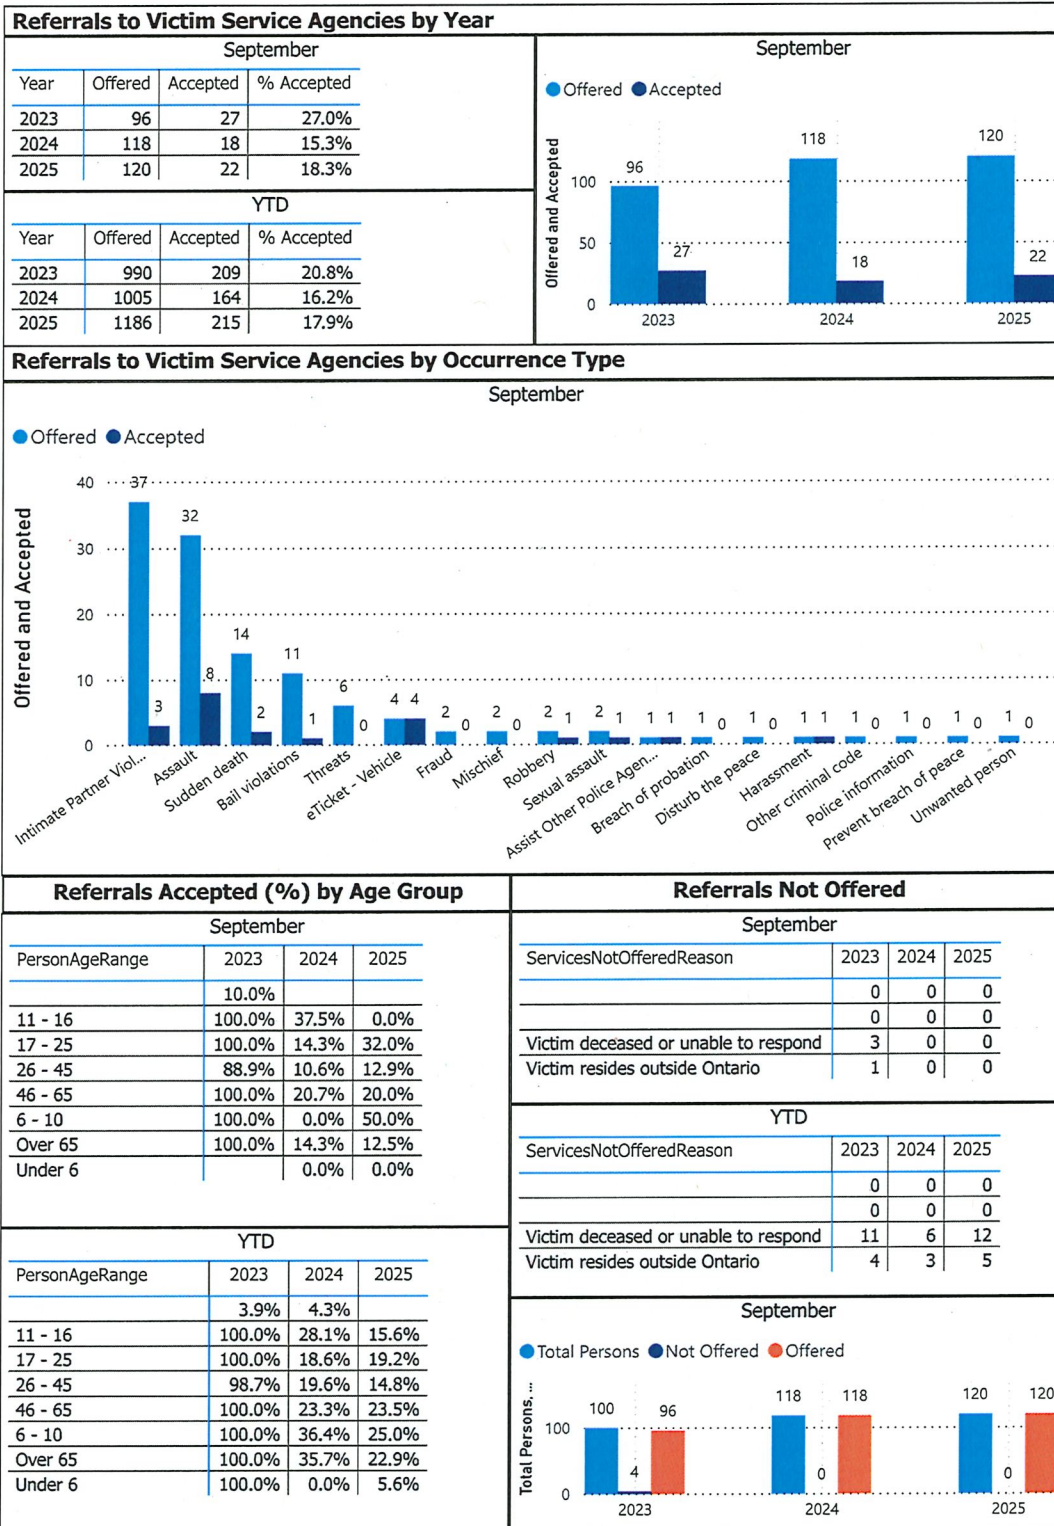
Referrals to Victim Service Agencies by Year

September

| Year | Offered | Accepted | % Accepted |
|---|---|---|---|
| 2023 | 96 | 27 | 27.0% |
| 2024 | 118 | 18 | 15.3% |
| 2025 | 120 | 22 | 18.3% |

YTD

| Year | Offered | Accepted | % Accepted |
|---|---|---|---|
| 2023 | 990 | 209 | 20.8% |
| 2024 | 1005 | 164 | 16.2% |
| 2025 | 1186 | 215 | 17.9% |

September

Offered Accepted

Offered and Accepted

100
50
0

96 27 118 18 120 22

2023 2024 2025

Referrals to Victim Service Agencies by Occurrence Type

September

Offered Accepted

Offered and Accepted

40
30
20
10
0

37 3 32 8 14 2 11 1 6 0 4 4 2 0 2 0 2 1 2 1 1 1 1 0 1 0 1 1 1 0 1 0 1 0 1 0

Intimate Partner Viol... Assault Sudden death Bail violations Threats eTicket - Vehicle Fraud Mischief Robbery Sexual assault Assist Other Police Agen... Breach of probation Disturb the peace Harassment Other criminal code Police information Prevent breach of peace Unwanted person

Referrals Accepted (%) by Age Group

September

| PersonAgeRange | 2023 | 2024 | 2025 |
|---|---|---|---|
| | 10.0% | | |
| 11 - 16 | 100.0% | 37.5% | 0.0% |
| 17 - 25 | 100.0% | 14.3% | 32.0% |
| 26 - 45 | 88.9% | 10.6% | 12.9% |
| 46 - 65 | 100.0% | 20.7% | 20.0% |
| 6 - 10 | 100.0% | 0.0% | 50.0% |
| Over 65 | 100.0% | 14.3% | 12.5% |
| Under 6 | | 0.0% | 0.0% |

YTD

| PersonAgeRange | 2023 | 2024 | 2025 |
|---|---|---|---|
| | 3.9% | 4.3% | |
| 11 - 16 | 100.0% | 28.1% | 15.6% |
| 17 - 25 | 100.0% | 18.6% | 19.2% |
| 26 - 45 | 98.7% | 19.6% | 14.8% |
| 46 - 65 | 100.0% | 23.3% | 23.5% |
| 6 - 10 | 100.0% | 36.4% | 25.0% |
| Over 65 | 100.0% | 35.7% | 22.9% |
| Under 6 | 100.0% | 0.0% | 5.6% |

Referrals Not Offered

September

| ServicesNotOfferedReason | 2023 | 2024 | 2025 |
|---|---|---|---|
| | 0 | 0 | 0 |
| | 0 | 0 | 0 |
| Victim deceased or unable to respond | 3 | 0 | 0 |
| Victim resides outside Ontario | 1 | 0 | 0 |

YTD

| ServicesNotOfferedReason | 2023 | 2024 | 2025 |
|---|---|---|---|
| | 0 | 0 | 0 |
| | 0 | 0 | 0 |
| Victim deceased or unable to respond | 11 | 6 | 12 |
| Victim resides outside Ontario | 4 | 3 | 5 |

September

Total Persons Not Offered Offered

Total Persons, ...

100
0

100 4 96 118 0 118 120 0 120

2023 2024 2025